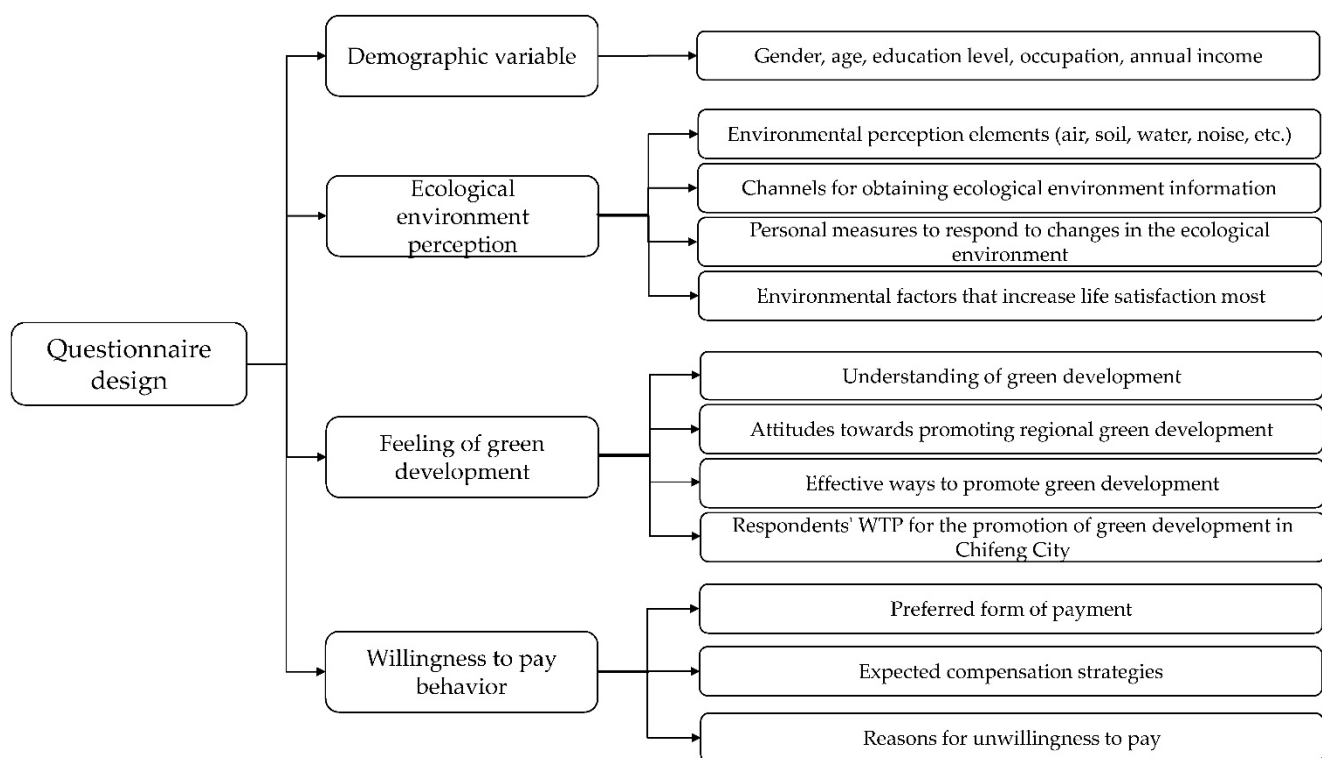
Questionnaire design

Demographic variable

Gender, age, education level, occupation, annual income

Ecological environment perception

Environmental perception elements (air, soil, water, noise, etc.)

Channels for obtaining ecological environment information

Personal measures to respond to changes in the ecological environment

Environmental factors that increase life satisfaction most

Feeling of green development

Understanding of green development

Attitudes towards promoting regional green development

Effective ways to promote green development

Respondents' WTP for the promotion of green development in Chifeng City

Willingness to pay behavior

Preferred form of payment

Expected compensation strategies

Reasons for unwillingness to pay